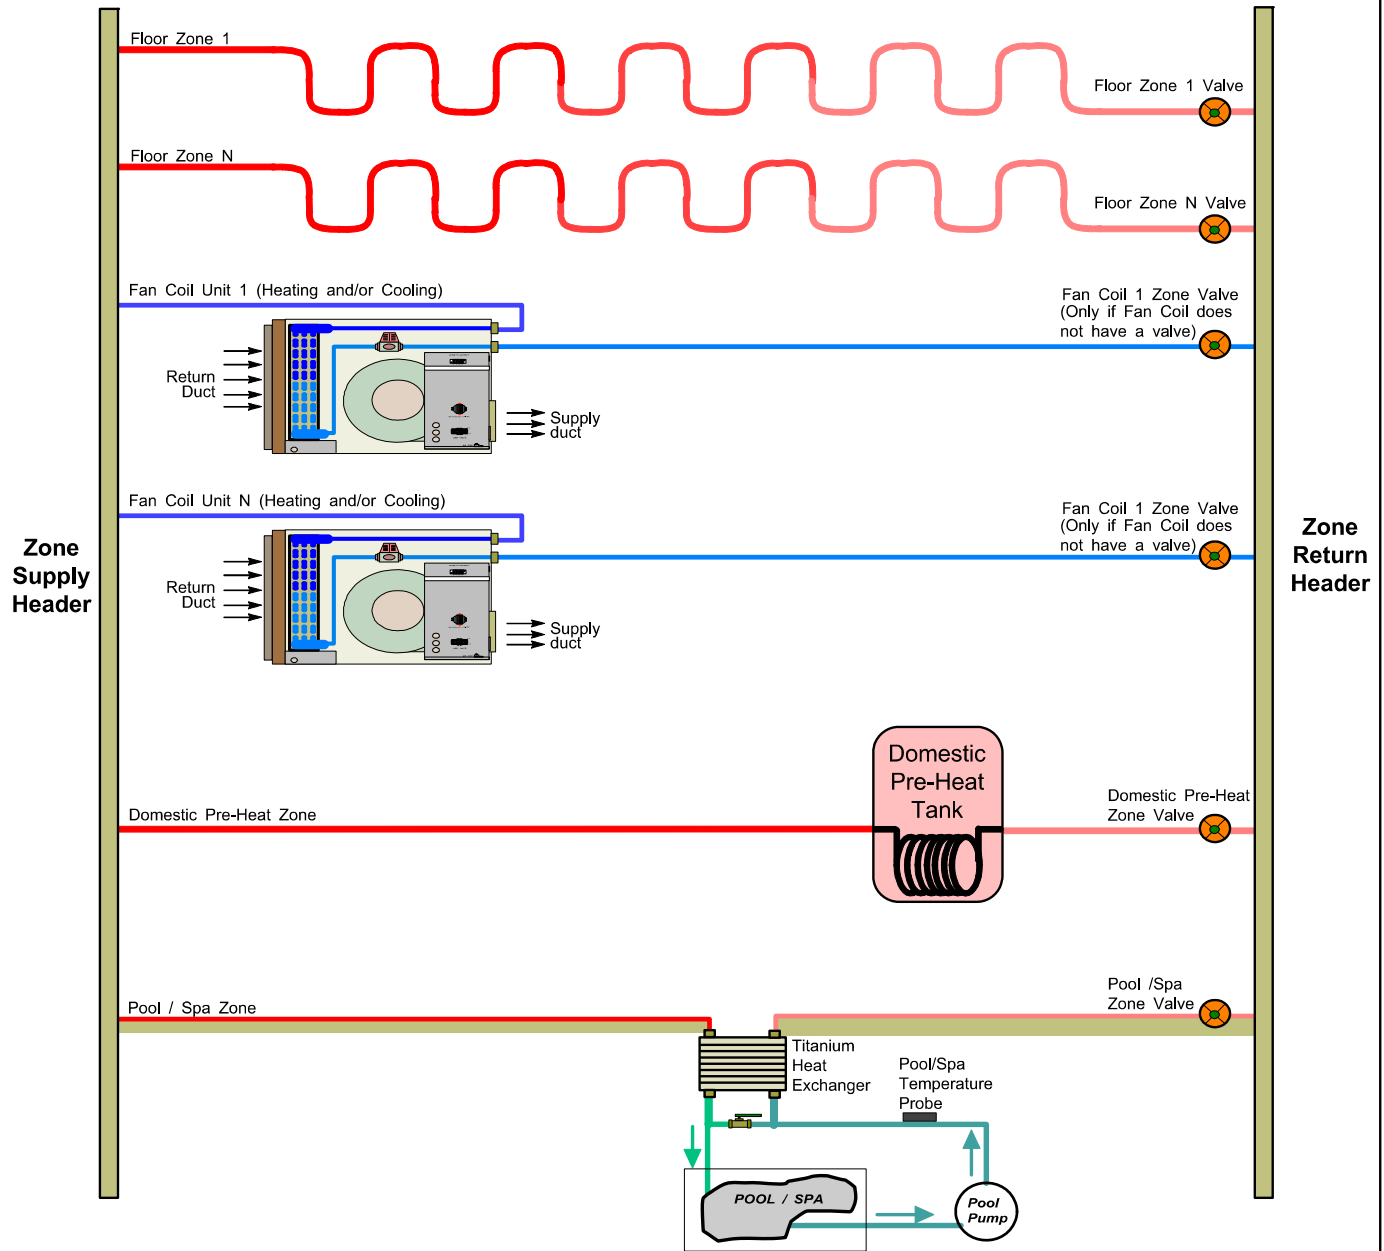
Floor Zone 1

Floor Zone 1 Valve

Floor Zone N

Floor Zone N Valve

Fan Coil Unit 1 (Heating and/or Cooling)

Fan Coil 1 Zone Valve (Only if Fan Coil does not have a valve)

Return Duct

Supply duct

Fan Coil Unit N (Heating and/or Cooling)

Fan Coil 1 Zone Valve (Only if Fan Coil does not have a valve)

Zone Supply Header

Zone Return Header

Return Duct

Supply duct

Domestic Pre-Heat Tank

Domestic Pre-Heat Zone

Domestic Pre-Heat Zone Valve

Pool / Spa Zone

Pool /Spa Zone Valve

Titanium Heat Exchanger

Pool/Spa Temperature Probe

POOL / SPA

Pool Pump